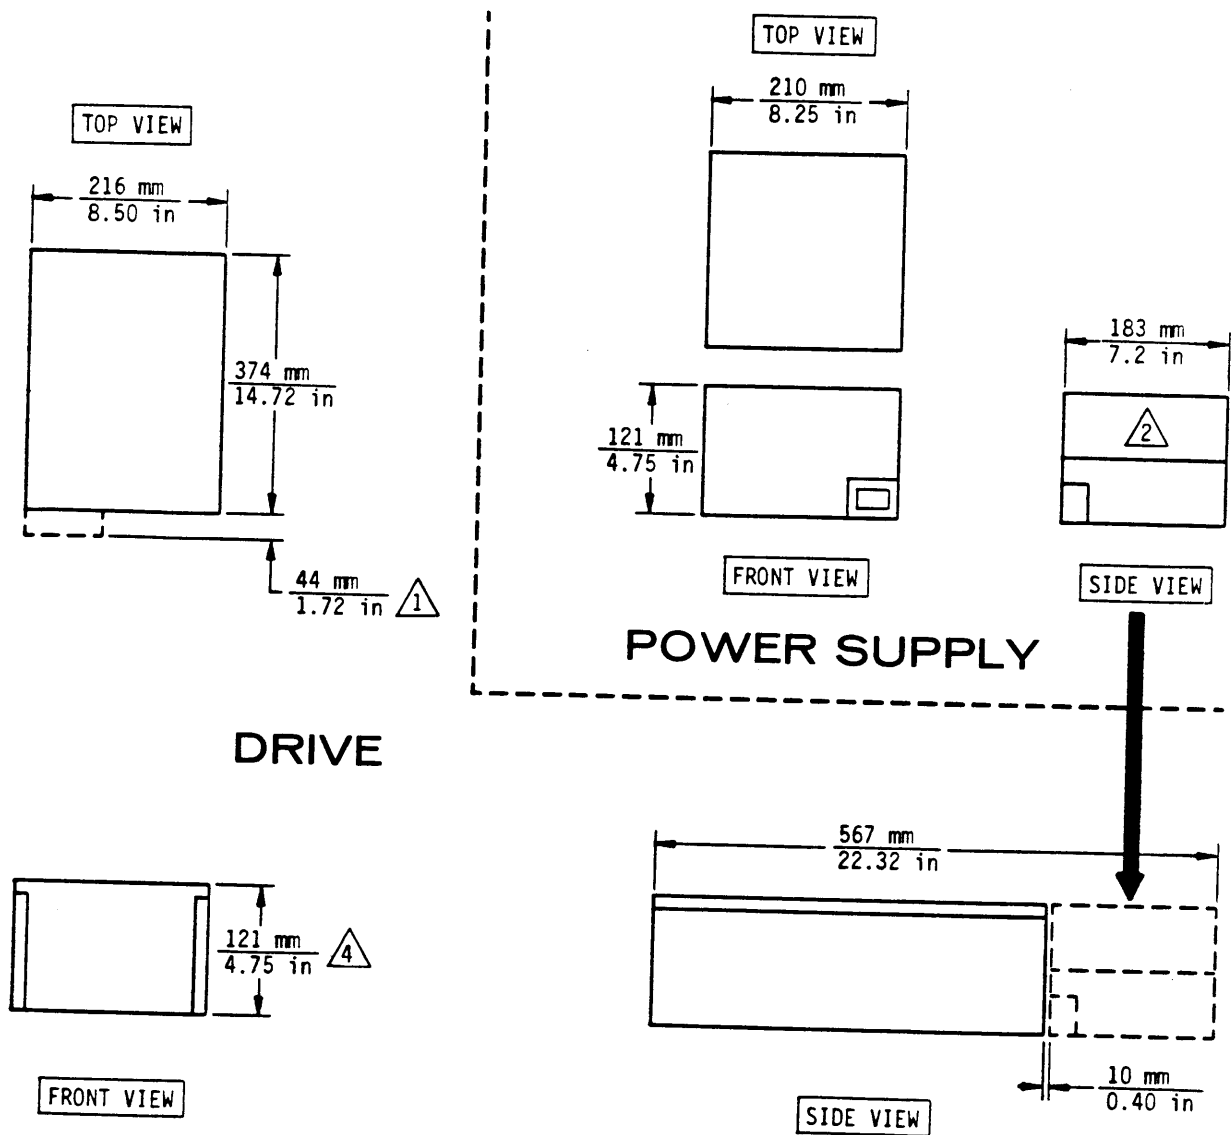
TOP VIEW

$\frac{216 \text{ mm}}{8.50 \text{ in}}$

$\frac{374 \text{ mm}}{14.72 \text{ in}}$

$\frac{44 \text{ mm}}{1.72 \text{ in}}$ 1

TOP VIEW

$\frac{210 \text{ mm}}{8.25 \text{ in}}$

$\frac{121 \text{ mm}}{4.75 \text{ in}}$

FRONT VIEW

$\frac{183 \text{ mm}}{7.2 \text{ in}}$

2

SIDE VIEW

POWER SUPPLY

DRIVE

$\frac{121 \text{ mm}}{4.75 \text{ in}}$ 4

FRONT VIEW

$\frac{567 \text{ mm}}{22.32 \text{ in}}$

$\frac{10 \text{ mm}}{0.40 \text{ in}}$

SIDE VIEW